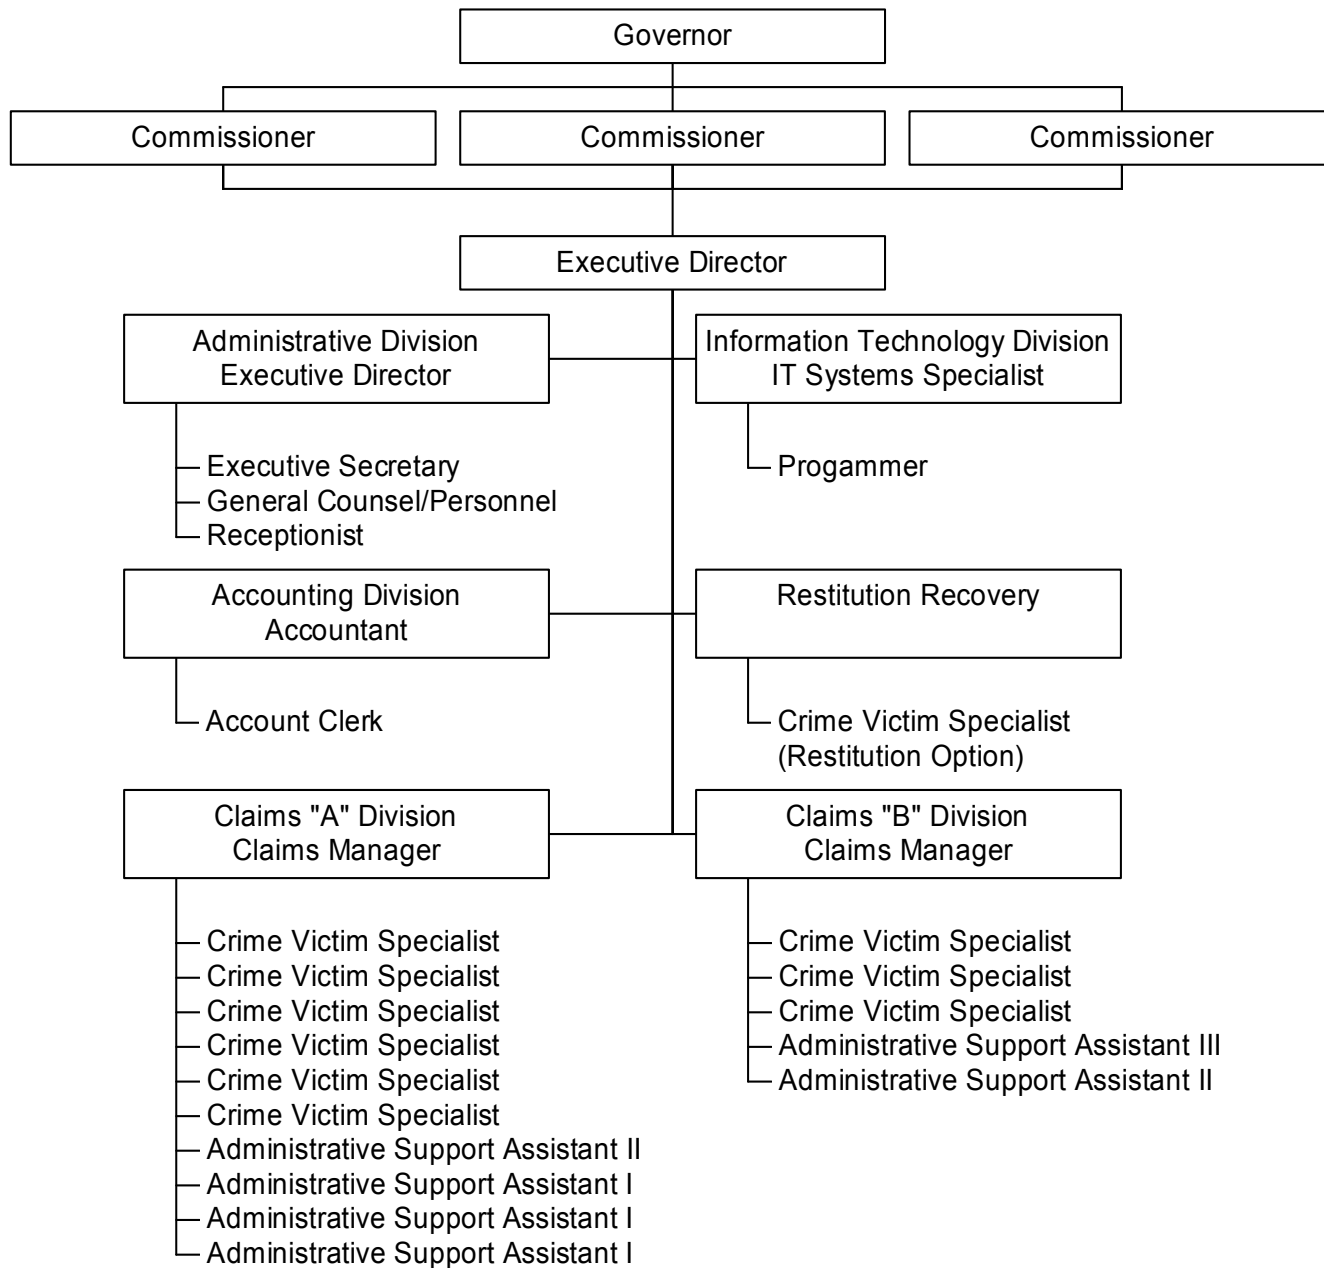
Governor

Commissioner

Commissioner

Commissioner

Executive Director

Administrative Division
Executive Director

Executive Secretary
General Counsel/Personnel
Receptionist

Information Technology Division
IT Systems Specialist

Progammer

Accounting Division
Accountant

Account Clerk

Restitution Recovery

Crime Victim Specialist
(Restitution Option)

Claims "A" Division
Claims Manager

Crime Victim Specialist
Crime Victim Specialist
Crime Victim Specialist
Crime Victim Specialist
Crime Victim Specialist
Crime Victim Specialist
Administrative Support Assistant II
Administrative Support Assistant I
Administrative Support Assistant I
Administrative Support Assistant I

Claims "B" Division
Claims Manager

Crime Victim Specialist
Crime Victim Specialist
Crime Victim Specialist
Administrative Support Assistant III
Administrative Support Assistant II